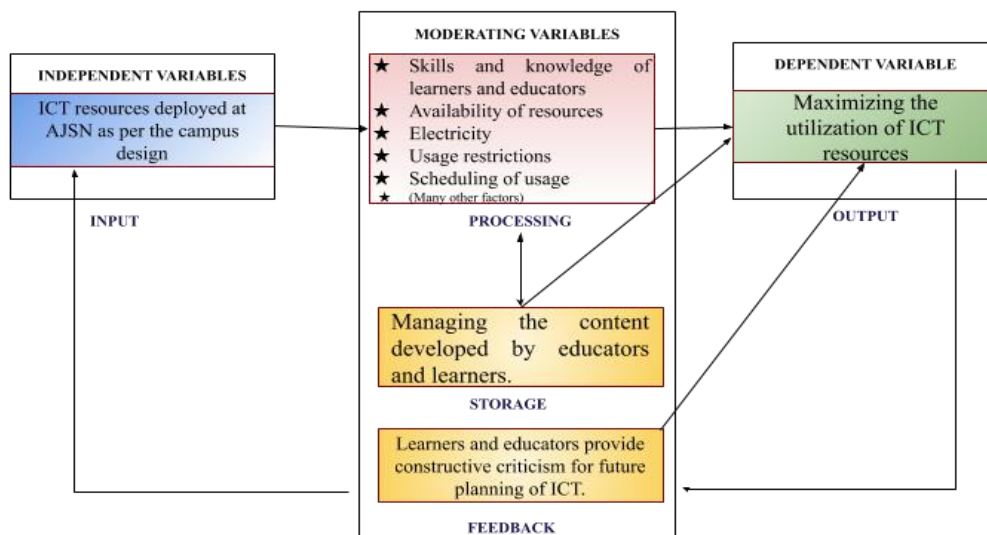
INDEPENDENT VARIABLES

ICT resources deployed at AJSN as per the campus design

INPUT

MODERATING VARIABLES

★ Skills and knowledge of learners and educators
★ Availability of resources
★ Electricity
★ Usage restrictions
★ Scheduling of usage
★ (Many other factors)

PROCESSING

Managing the content developed by educators and learners.

STORAGE

Learners and educators provide constructive criticism for future planning of ICT.

FEEDBACK

DEPENDENT VARIABLE

Maximizing the utilization of ICT resources

OUTPUT